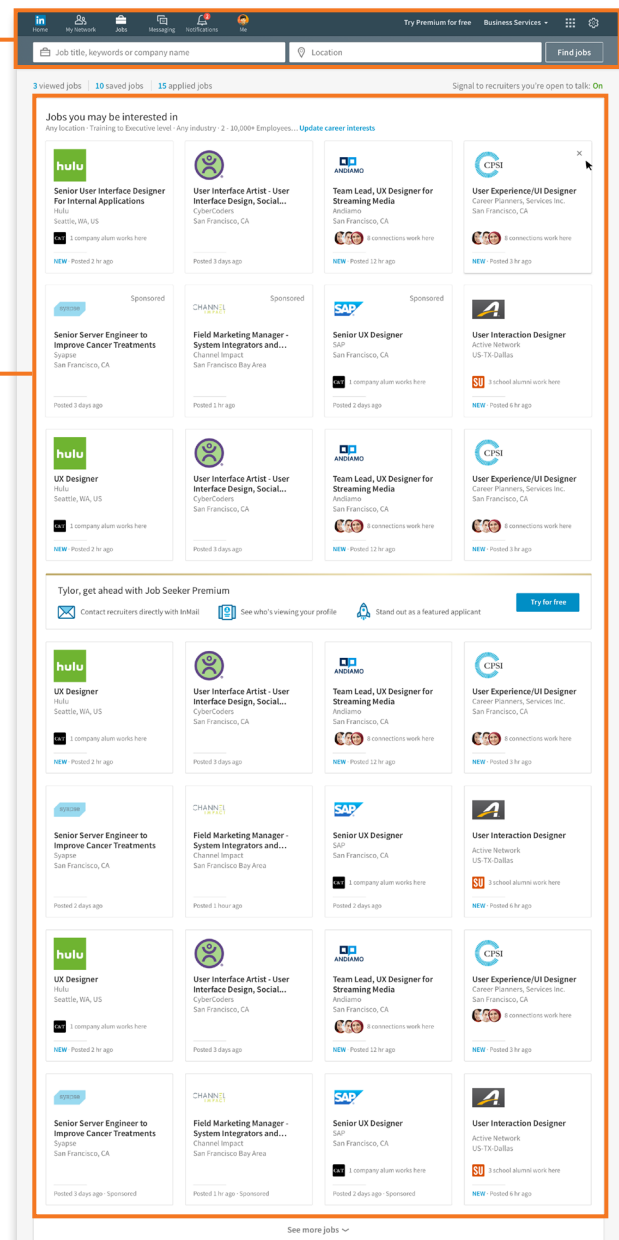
in Home | My Network | Jobs | Messaging | 2 Notifications | Me

Try Premium for free | Business Services | ⚙

Job title, keywords or company name | Location | Find jobs

3 viewed jobs | 10 saved jobs | 15 applied jobs

Signal to recruiters you're open to talk: On

Jobs you may be interested in
Any location · Training to Executive level · Any industry · 2 - 10,000+ Employees... Update career interests

hulu
Senior User Interface Designer For Internal Applications
Hulu
Seattle, WA, US
1 company alum works here
NEW · Posted 2 hr ago

User Interface Artist - User Interface Design, Social...
CyberCoders
San Francisco, CA
Posted 3 days ago

ANDIAMO
Team Lead, UX Designer for Streaming Media
Andiamo
San Francisco, CA
8 connections work here
NEW · Posted 12 hr ago

CPSI
User Experience/UI Designer
Career Planners, Services Inc.
San Francisco, CA
8 connections work here
NEW · Posted 3 hr ago

syapse
Sponsored
Senior Server Engineer to Improve Cancer Treatments
Syapse
San Francisco, CA
Posted 3 days ago

CHANNEL IMPACT
Sponsored
Field Marketing Manager - System Integrators and...
Channel Impact
San Francisco Bay Area
Posted 1 hr ago

SAP
Sponsored
Senior UX Designer
SAP
San Francisco, CA
1 company alum works here
Posted 2 days ago

User Interaction Designer
Active Network
US-TX-Dallas
3 school alumni work here
NEW · Posted 6 hr ago

hulu
UX Designer
Hulu
Seattle, WA, US
1 company alum works here
NEW · Posted 2 hr ago

User Interface Artist - User Interface Design, Social...
CyberCoders
San Francisco, CA
Posted 3 days ago

ANDIAMO
Team Lead, UX Designer for Streaming Media
Andiamo
San Francisco, CA
8 connections work here
NEW · Posted 12 hr ago

CPSI
User Experience/UI Designer
Career Planners, Services Inc.
San Francisco, CA
8 connections work here
NEW · Posted 3 hr ago

Tylor, get ahead with Job Seeker Premium
Contact recruiters directly with InMail
See who's viewing your profile
Stand out as a featured applicant
Try for free

hulu
UX Designer
Hulu
Seattle, WA, US
1 company alum works here
NEW · Posted 2 hr ago

User Interface Artist - User Interface Design, Social...
CyberCoders
San Francisco, CA
Posted 3 days ago

ANDIAMO
Team Lead, UX Designer for Streaming Media
Andiamo
San Francisco, CA
8 connections work here
NEW · Posted 12 hr ago

CPSI
User Experience/UI Designer
Career Planners, Services Inc.
San Francisco, CA
8 connections work here
NEW · Posted 3 hr ago

syapse
Senior Server Engineer to Improve Cancer Treatments
Syapse
San Francisco, CA
Posted 2 days ago

CHANNEL IMPACT
Field Marketing Manager - System Integrators and...
Channel Impact
San Francisco Bay Area
Posted 1 hour ago

SAP
Senior UX Designer
SAP
San Francisco, CA
1 company alum works here
Posted 2 days ago

User Interaction Designer
Active Network
US-TX-Dallas
3 school alumni work here
NEW · Posted 6 hr ago

hulu
UX Designer
Hulu
Seattle, WA, US
1 company alum works here
NEW · Posted 2 hr ago

User Interface Artist - User Interface Design, Social...
CyberCoders
San Francisco, CA
Posted 3 days ago

ANDIAMO
Team Lead, UX Designer for Streaming Media
Andiamo
San Francisco, CA
8 connections work here
NEW · Posted 12 hr ago

CPSI
User Experience/UI Designer
Career Planners, Services Inc.
San Francisco, CA
8 connections work here
NEW · Posted 3 hr ago

syapse
Senior Server Engineer to Improve Cancer Treatments
Syapse
San Francisco, CA
Posted 3 days ago · Sponsored

CHANNEL IMPACT
Field Marketing Manager - System Integrators and...
Channel Impact
San Francisco Bay Area
Posted 1 hr ago · Sponsored

SAP
Senior UX Designer
SAP
San Francisco, CA
1 company alum works here
Posted 2 days ago · Sponsored

User Interaction Designer
Active Network
US-TX-Dallas
3 school alumni work here
NEW · Posted 6 hr ago

See more jobs